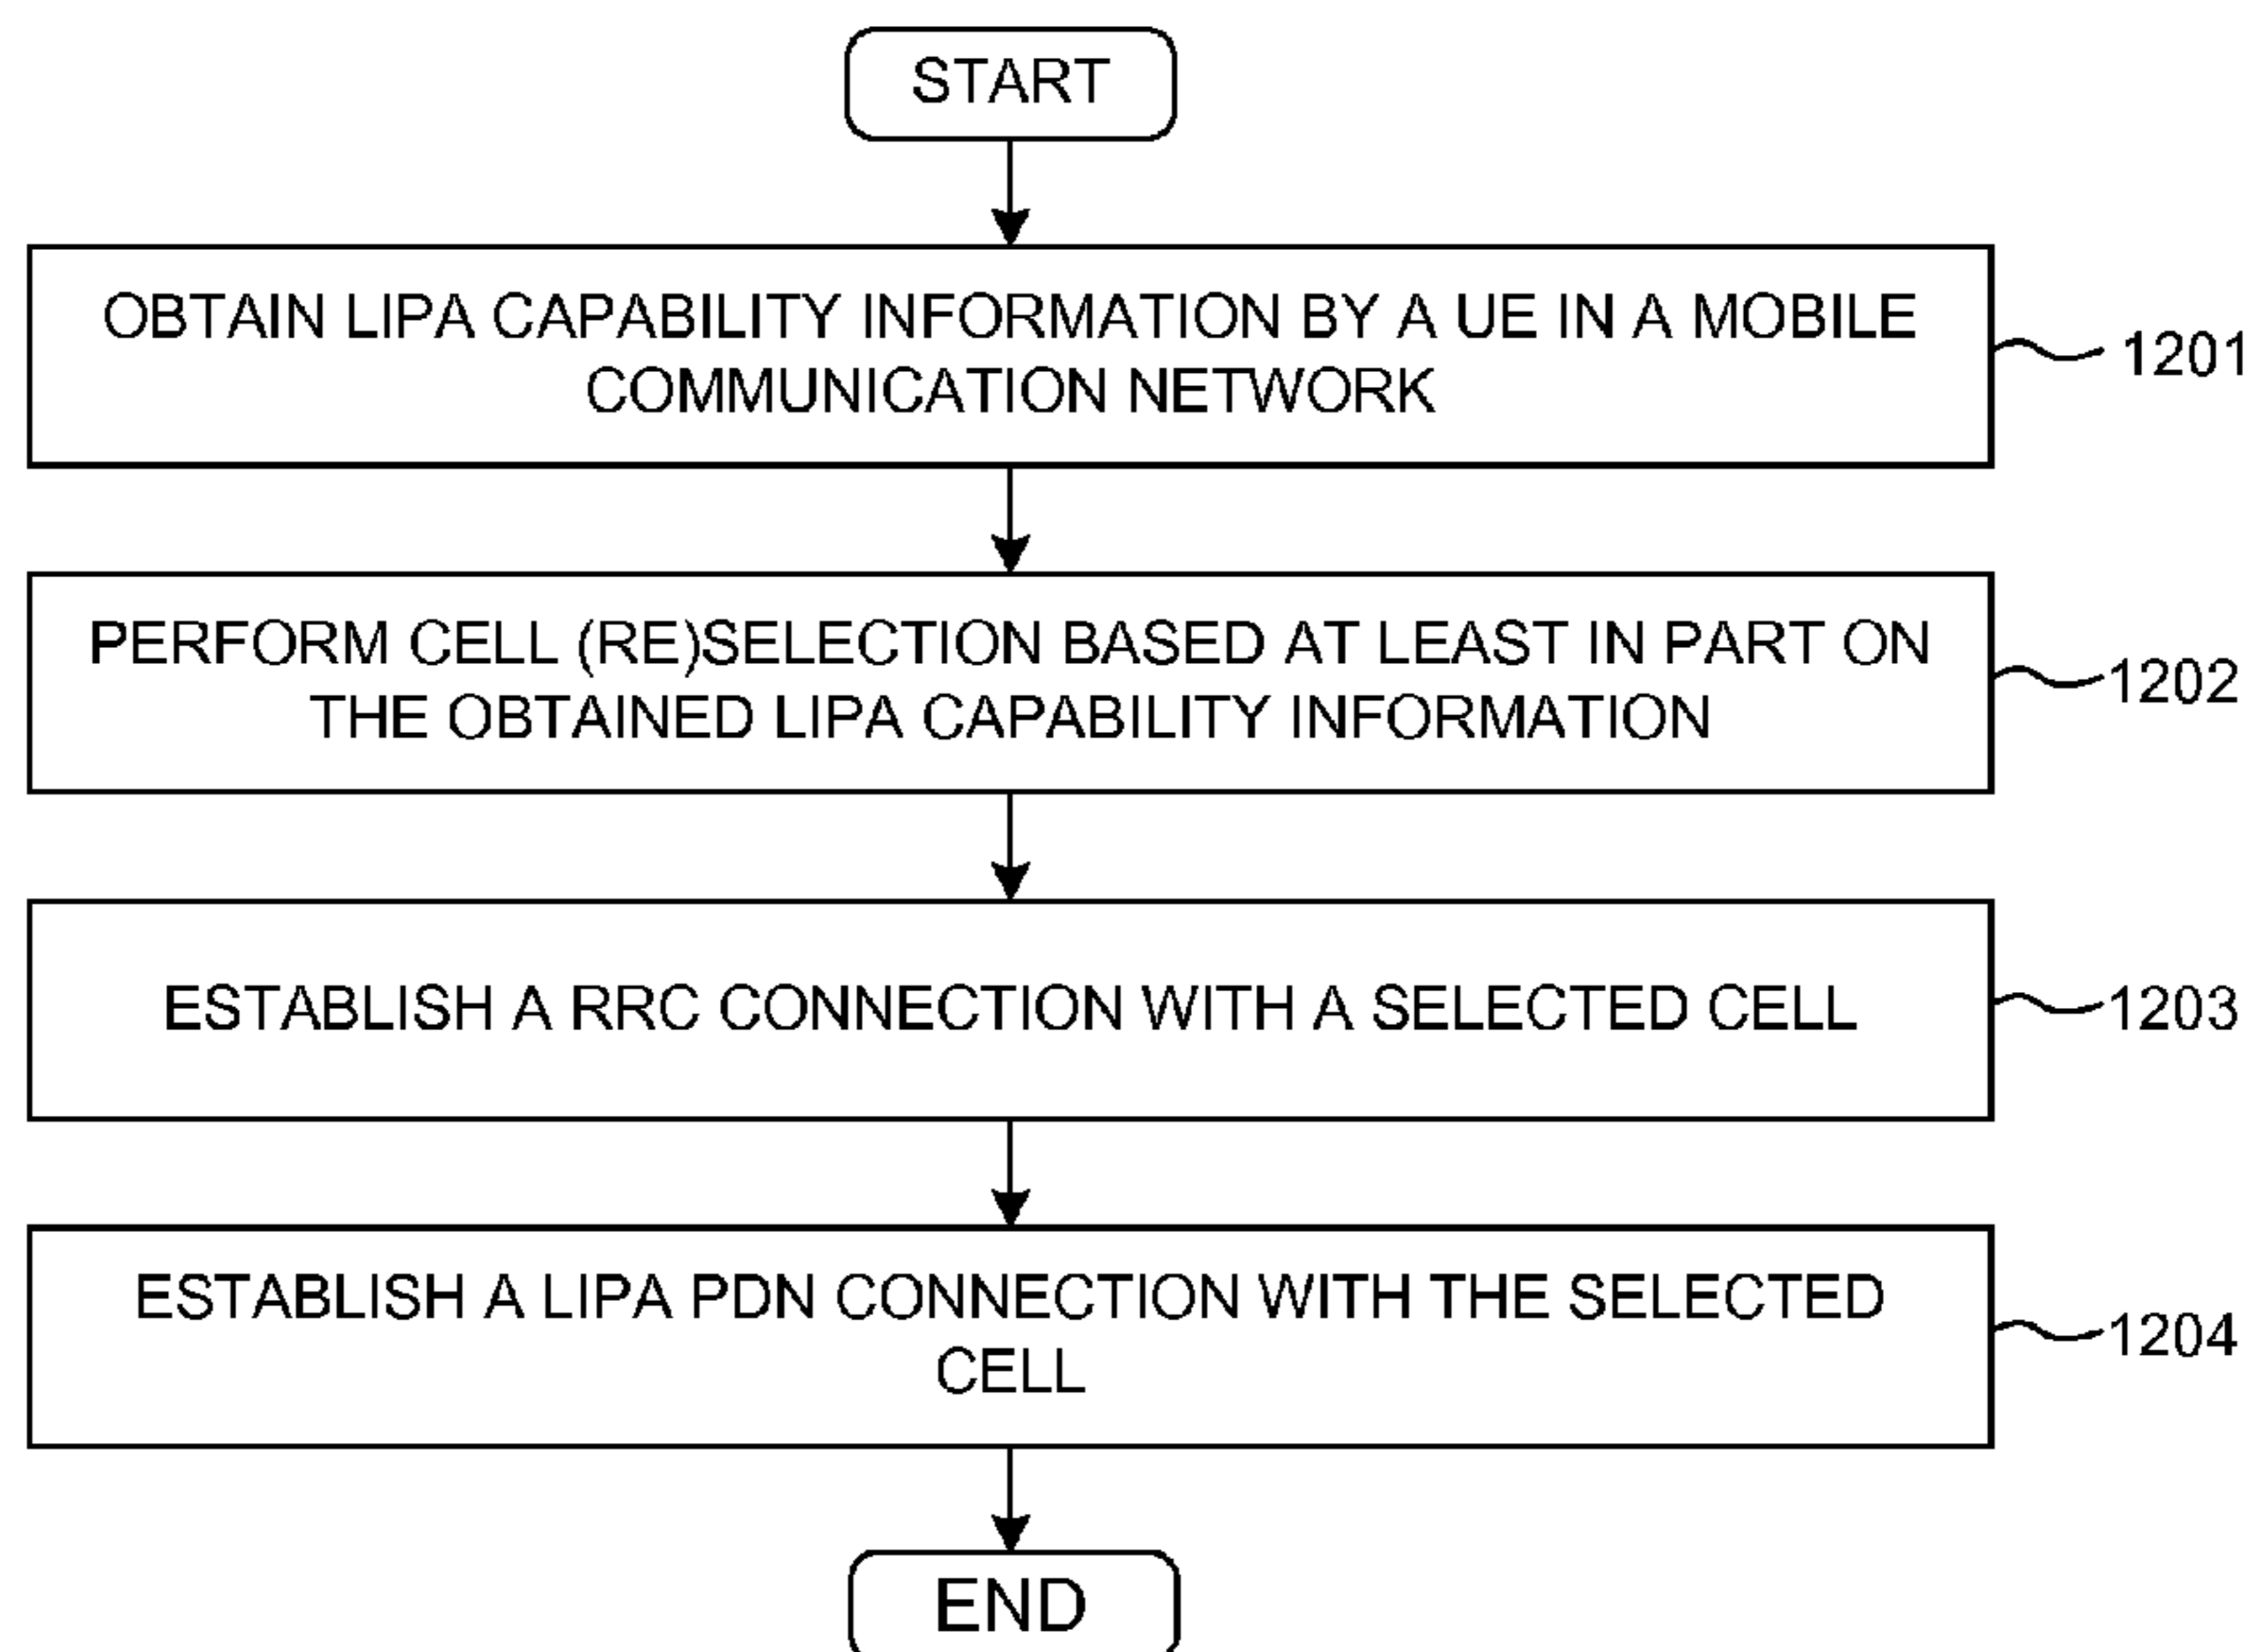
START

OBTAIN LIPA CAPABILITY INFORMATION BY A UE IN A MOBILE COMMUNICATION NETWORK

1201

PERFORM CELL (RE)SELECTION BASED AT LEAST IN PART ON THE OBTAINED LIPA CAPABILITY INFORMATION

1202

ESTABLISH A RRC CONNECTION WITH A SELECTED CELL

1203

ESTABLISH A LIPA PDN CONNECTION WITH THE SELECTED CELL

1204

END